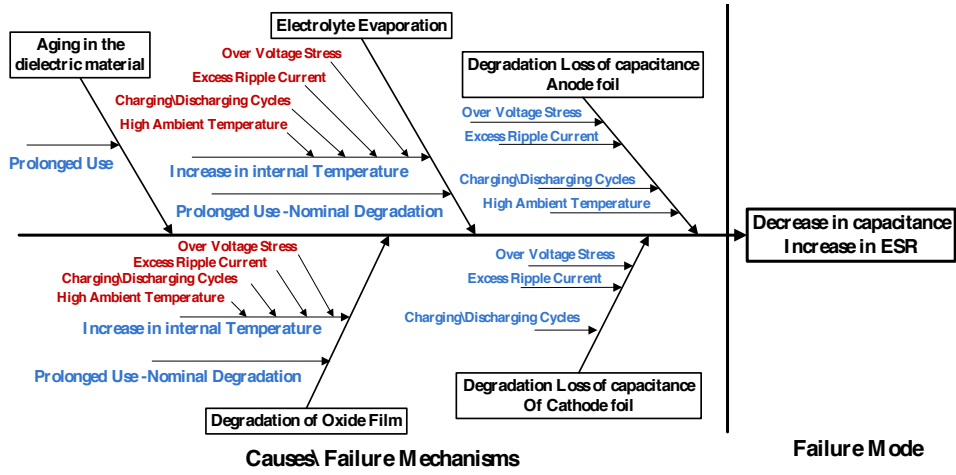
Electrolyte Evaporation

Aging in the dielectric material

Over Voltage Stress
Excess Ripple Current
Charging\Discharging Cycles
High Ambient Temperature

Prolonged Use

Increase in internal Temperature

Prolonged Use -Nominal Degradation

Degradation Loss of capacitance Anode foil

Over Voltage Stress
Excess Ripple Current
Charging\Discharging Cycles
High Ambient Temperature

Decrease in capacitance
Increase in ESR

Over Voltage Stress
Excess Ripple Current
Charging\Discharging Cycles
High Ambient Temperature

Increase in internal Temperature

Prolonged Use -Nominal Degradation

Degradation of Oxide Film

Over Voltage Stress
Excess Ripple Current
Charging\Discharging Cycles

Degradation Loss of capacitance Of Cathode foil

Causes\ Failure Mechanisms

Failure Mode